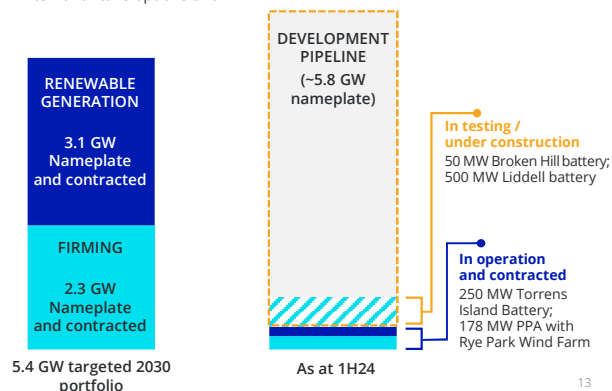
RENEWABLE GENERATION

3.1 GW Nameplate and contracted

FIRMING

2.3 GW Nameplate and contracted

5.4 GW targeted 2030 portfolio

DEVELOPMENT PIPELINE (~5.8 GW nameplate)

As at 1H24

In testing / under construction
50 MW Broken Hill battery; 500 MW Liddell battery

In operation and contracted
250 MW Torrens Island Battery; 178 MW PPA with Rye Park Wind Farm

13